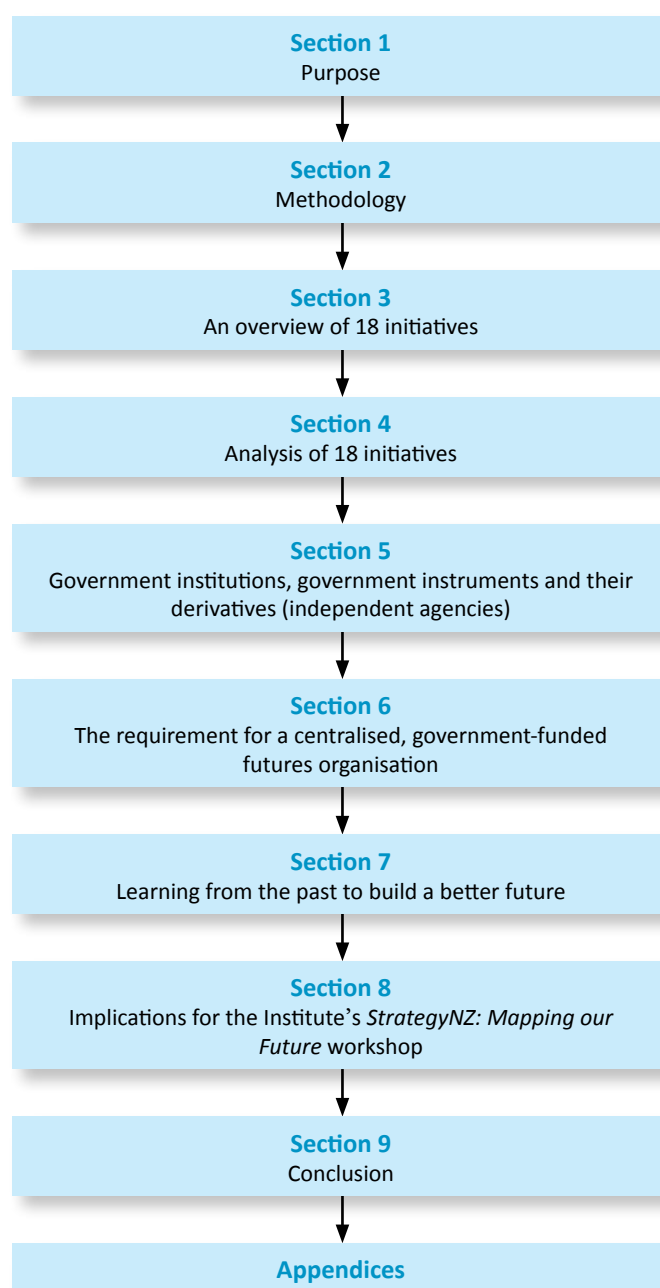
Section 1
Purpose

Section 2
Methodology

Section 3
An overview of 18 initiatives

Section 4
Analysis of 18 initiatives

Section 5
Government institutions, government instruments and their derivatives (independent agencies)

Section 6
The requirement for a centralised, government-funded futures organisation

Section 7
Learning from the past to build a better future

Section 8
Implications for the Institute's *StrategyNZ: Mapping our Future* workshop

Section 9
Conclusion

Appendices